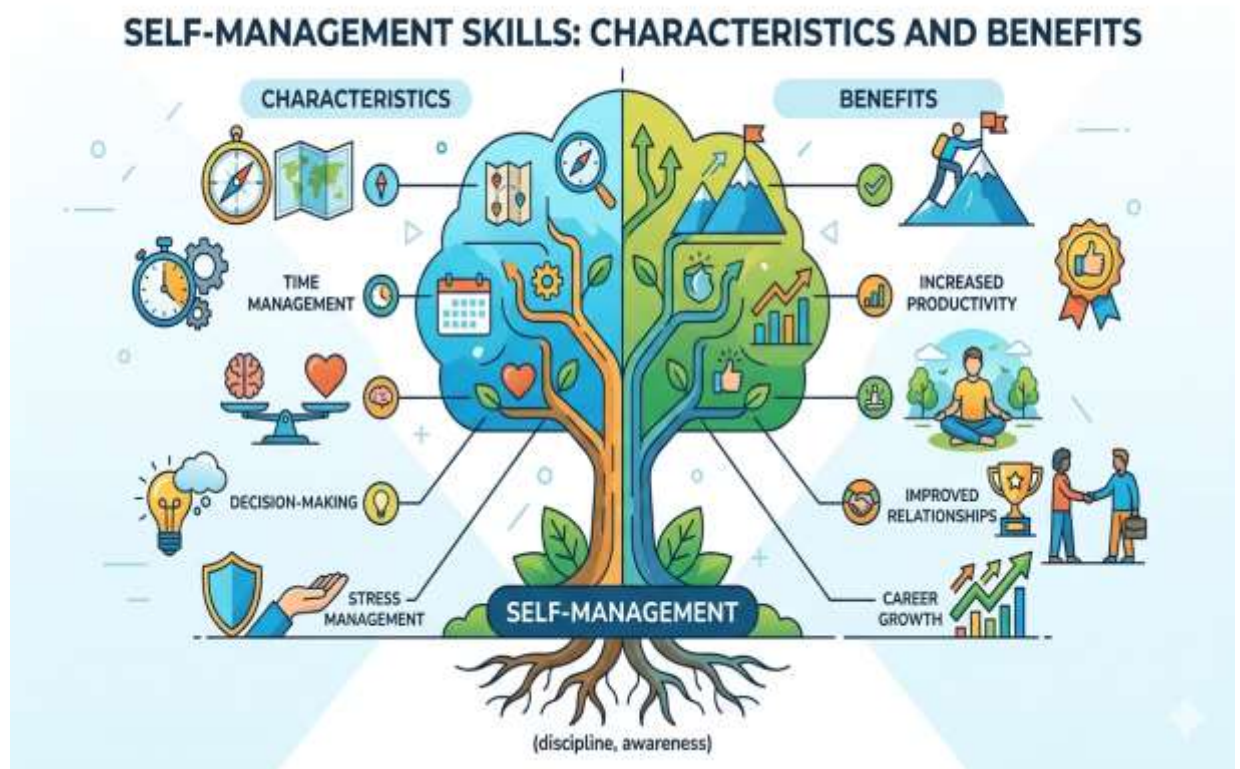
SELF-MANAGEMENT SKILLS: CHARACTERISTICS AND BENEFITS

CHARACTERISTICS

TIME MANAGEMENT

DECISION-MAKING

STRESS MANAGEMENT

BENEFITS

INCREASED PRODUCTIVITY

IMPROVED RELATIONSHIPS

CAREER GROWTH

SELF-MANAGEMENT

(discipline, awareness)